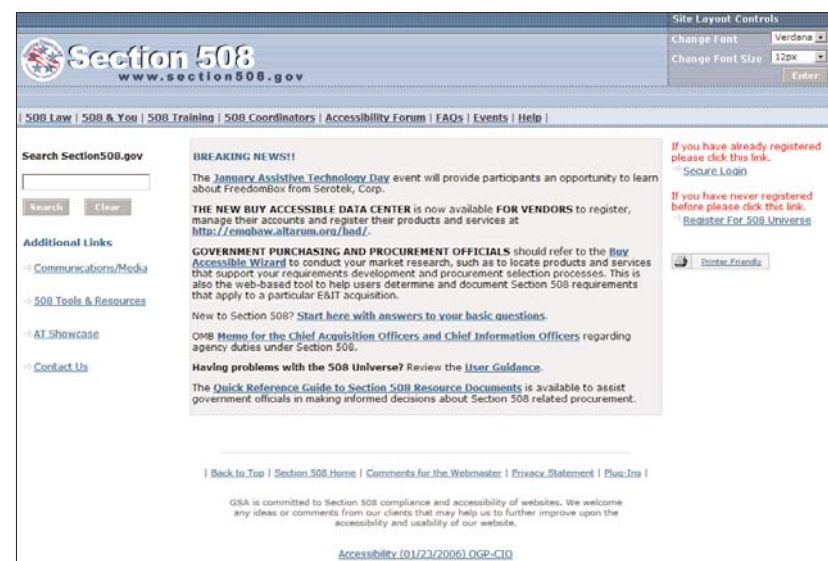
Section 508
www.section508.gov

Site Layout Controls
Change Font Verdana
Change Font Size 12px
Enter

| 508 Law | 508 & You | 508 Training | 508 Coordinators | Accessibility Forum | FAQs | Events | Help |

Search Section508.gov

Search Clear

Additional Links

Communications/Media

508 Tools & Resources

AT Showcase

Contact Us

BREAKING NEWS!!

The January Assistive Technology Day event will provide participants an opportunity to learn about FreedomBox from Serotek, Corp.

THE NEW BUY ACCESSIBLE DATA CENTER is now available FOR VENDORS to register, manage their accounts and register their products and services at http://emqbaw.altarum.org/bad/.

GOVERNMENT PURCHASING AND PROCUREMENT OFFICIALS should refer to the Buy Accessible Wizard to conduct your market research, such as to locate products and services that support your requirements development and procurement selection processes. This is also the web-based tool to help users determine and document Section 508 requirements that apply to a particular E&IT acquisition.

New to Section 508? Start here with answers to your basic questions.

OMB Memo for the Chief Acquisition Officers and Chief Information Officers regarding agency duties under Section 508.

Having problems with the 508 Universe? Review the User Guidance.

The Quick Reference Guide to Section 508 Resource Documents is available to assist government officials in making informed decisions about Section 508 related procurement.

If you have already registered please click this link.
Secure Login

If you have never registered before please click this link.
Register For 508 Universe

Printer Friendly

| Back to Top | Section 508 Home | Comments for the Webmaster | Privacy Statement | Plug-Ins |

GSA is committed to Section 508 compliance and accessibility of websites. We welcome any ideas or comments from our clients that may help us to further improve upon the accessibility and usability of our website.

Accessibility (01/23/2006) OGP-CIO